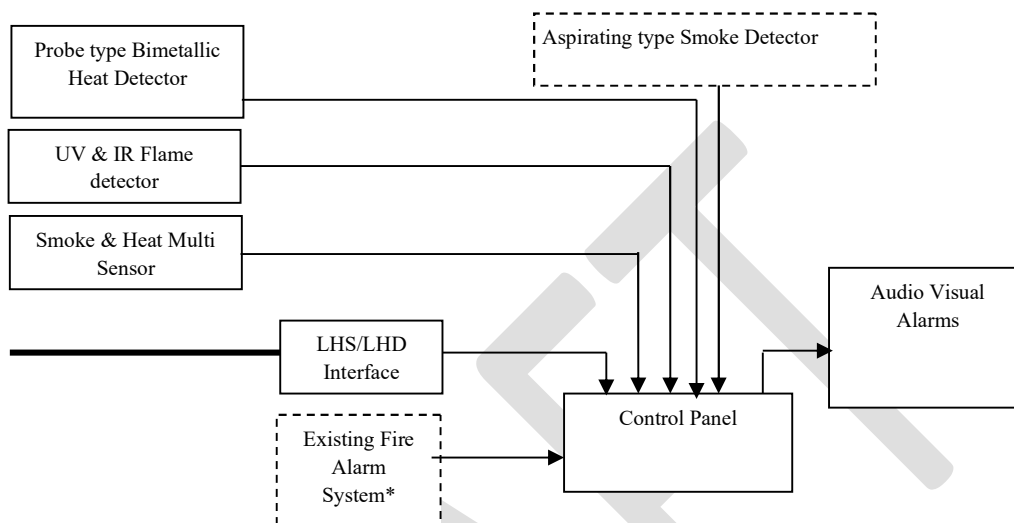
Probe type Bimetallic Heat Detector

Aspirating type Smoke Detector

UV & IR Flame detector

Smoke & Heat Multi Sensor

Audio Visual Alarms

LHS/LHD Interface

Control Panel

Existing Fire Alarm System*